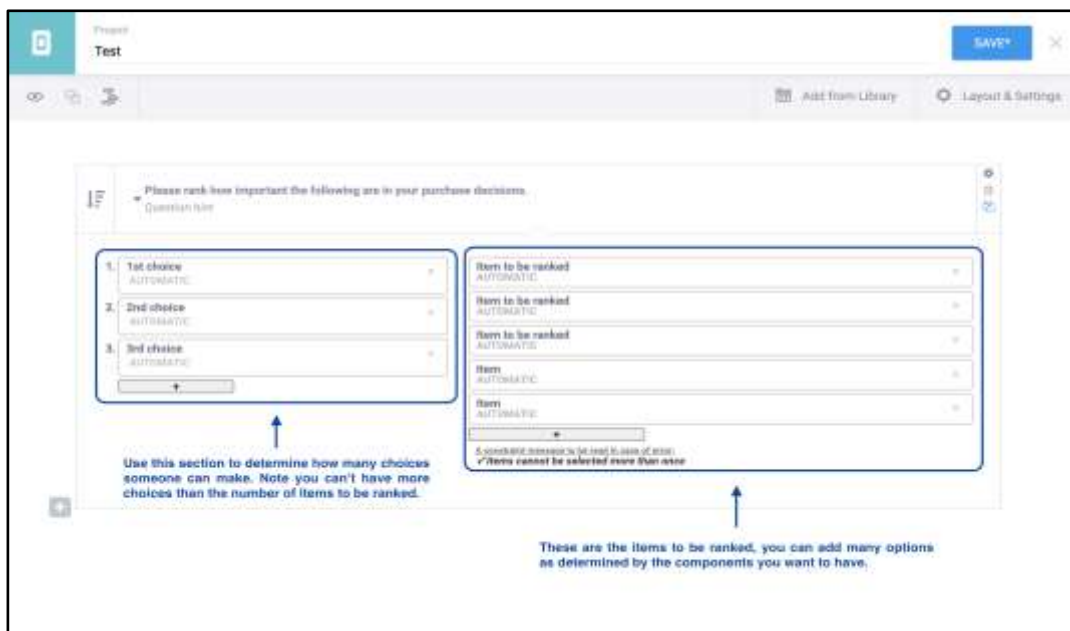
Project
Test

SAVE*

Add from Library

Layout & Settings

Please rank how important the following are in your purchase decisions.
Question hint

1. 1st choice
AUTOMATIC

2. 2nd choice
AUTOMATIC

3. 3rd choice
AUTOMATIC

+

Item to be ranked
AUTOMATIC

Item to be ranked
AUTOMATIC

Item to be ranked
AUTOMATIC

Item
AUTOMATIC

Item
AUTOMATIC

+

A standard message to be read in case of error:
✓Items cannot be selected more than once

Use this section to determine how many choices someone can make. Note you can't have more choices than the number of items to be ranked.

These are the items to be ranked, you can add many options as determined by the components you want to have.